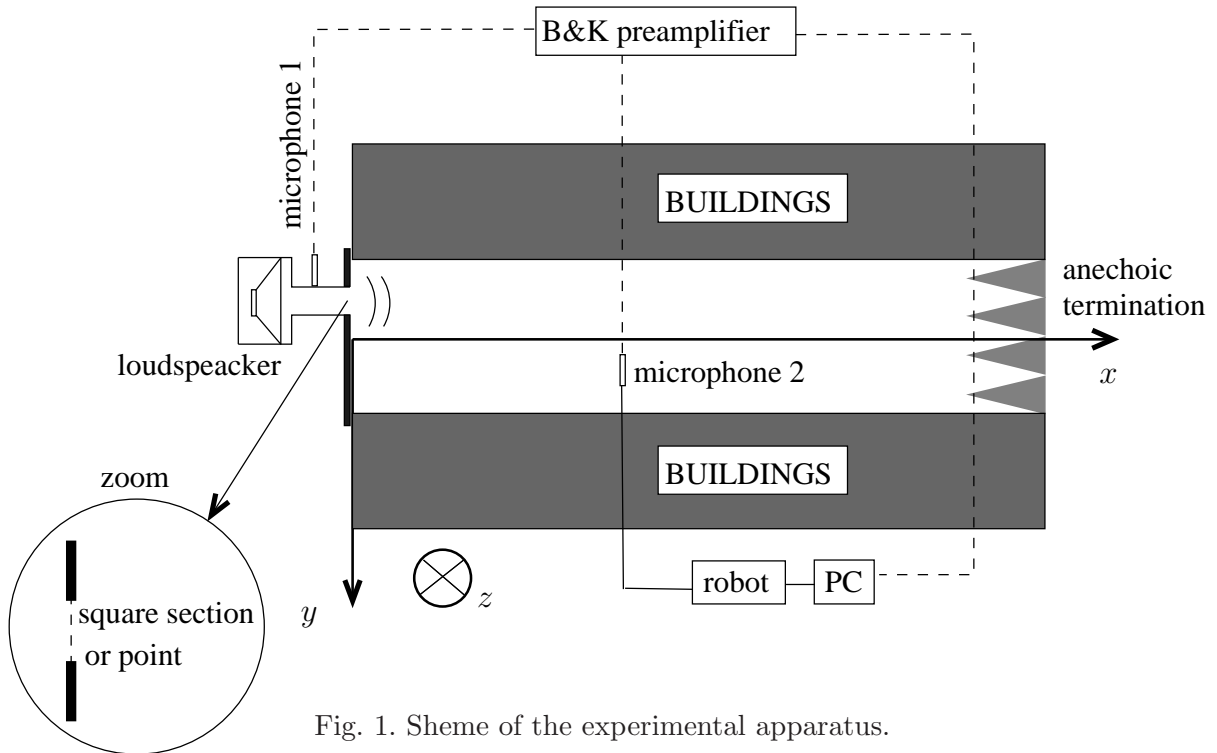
B&K preamplifier

microphone 1

BUILDINGS

anechoic termination

loudspeacker

microphone 2

$x$

BUILDINGS

zoom

square section or point

$y$

$z$

robot

PC

Fig. 1. Sheme of the experimental apparatus.